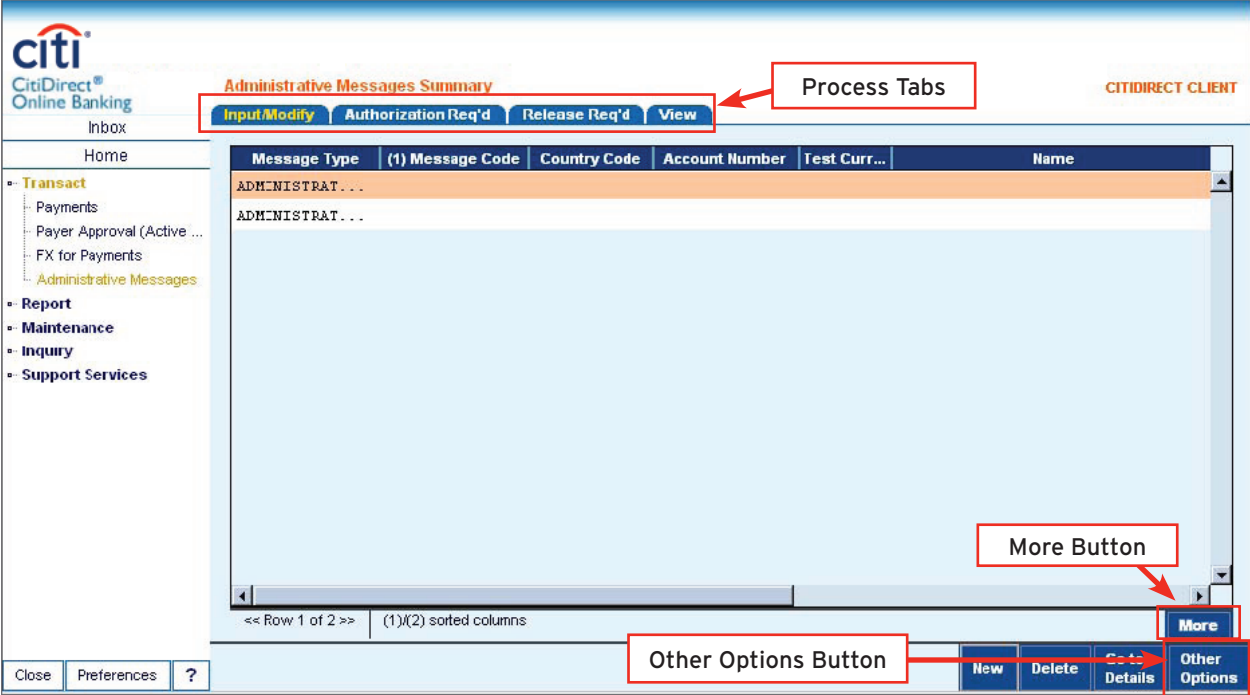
citi
CitiDirect®
Online Banking

Administrative Messages Summary

CITIDIRECT CLIENT

Process Tabs

Input/Modify | Authorization Req'd | Release Req'd | View

Inbox

Home

Transact
Payments
Payer Approval (Active ...
FX for Payments
Administrative Messages
Report
Maintenance
Inquiry
Support Services

| Message Type | (1) Message Code | Country Code | Account Number | Test Curr... | Name |
|---|---|---|---|---|---|
| ADMINISTRAT... | | | | | |
| ADMINISTRAT... | | | | | |

More Button

<< Row 1 of 2 >>
(1)/(2) sorted columns

More

Other Options Button

Close
Preferences
?

New
Delete
Go to Details
Other Options